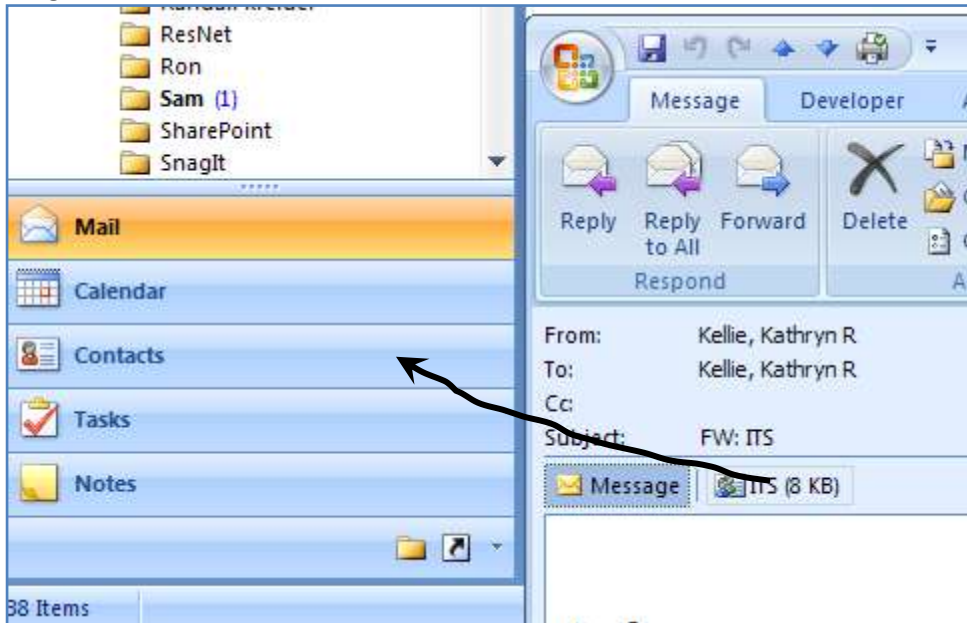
ResNet
Ron
Sam (1)
SharePoint
SnagIt

Mail
Calendar
Contacts
Tasks
Notes

38 Items

Message
Developer

Reply
Reply to All
Forward
Respond
Delete

From: Kellie, Kathryn R
To: Kellie, Kathryn R
Cc:
Subject: FW: ITS

Message
ITS (8 KB)